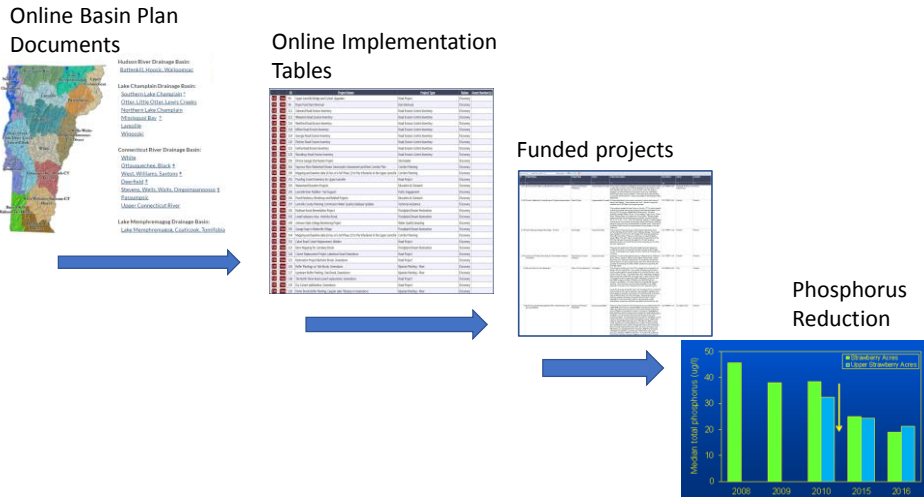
Online Basin Plan Documents

Hudson River Drainage Basin:
Batten Kill, Hoosic, Walloomsac

Lake Champlain Drainage Basin:
Southern Lake Champlain
Otter, Little Otter, Lewis Creeks
Northern Lake Champlain
Missisquoi Bay
Lamoille
Winooski

Connecticut River Drainage Basin:
White
Ottauquechee, Black
West, Williams, Saxtons
Deerfield
Stevens, Wells, Waits, Ompompanoosuc
Passumpsic
Upper Connecticut River

Lake Memphremagog Drainage Basin:
Lake Memphremagog, Coaticook, Tomifobia

Online Implementation Tables

Funded projects

Phosphorus Reduction

Strawberry Acres
Upper Strawberry Acres

Median total phosphorus (µg/l)

50
40
30
20
10
0

2008
2009
2010
2015
2016